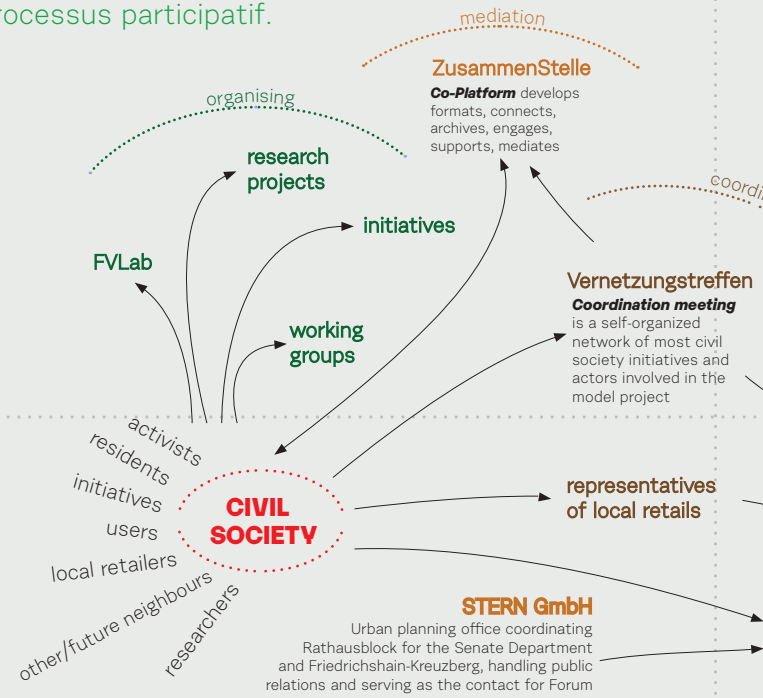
rocessus participatif.

mediation

ZusammenStelle

**Co-Platform** develops formats, connects, archives, engages, supports, mediates

organising

research projects

initiatives

FVLab

working groups

coordi

Vernetzungstreffen

**Coordination meeting** is a self-organized network of most civil society initiatives and actors involved in the model project

activists
residents
initiatives
users
local retailers
other/future neighbours
researchers

CIVIL SOCIETY

representatives of local retails

STERN GmbH

Urban planning office coordinating Rathausblock for the Senate Department and Friedrichshain-Kreuzberg, handling public relations and serving as the contact for Forum